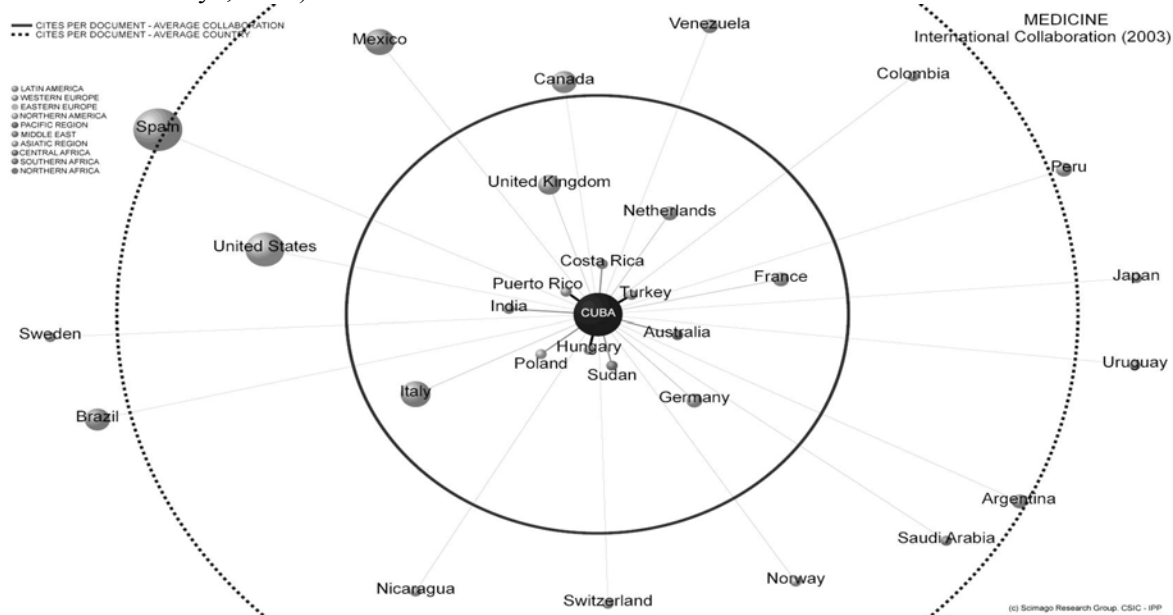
CITES PER DOCUMENT - AVERAGE COLLABORATION
CITES PER DOCUMENT - AVERAGE COUNTRY

LATIN AMERICA
WESTERN EUROPE
EASTERN EUROPE
NORTHERN AMERICA
PACIFIC REGION
MIDDLE EAST
ASIATIC REGION
CENTRAL AFRICA
SOUTHERN AFRICA
NORTHERN AFRICA

MEDICINE
International Collaboration (2003)

Mexico
Venezuela
Canada
Colombia
Spain
Peru
United Kingdom
Netherlands
United States
Costa Rica
Puerto Rico
France
Turkey
Japan
India
CUBA
Sweden
Australia
Hungary
Uruguay
Poland
Sudan
Italy
Germany
Brazil
Argentina
Saudi Arabia
Norway
Nicaragua
Switzerland

(c) Scimago Research Group. CSIC - IPP